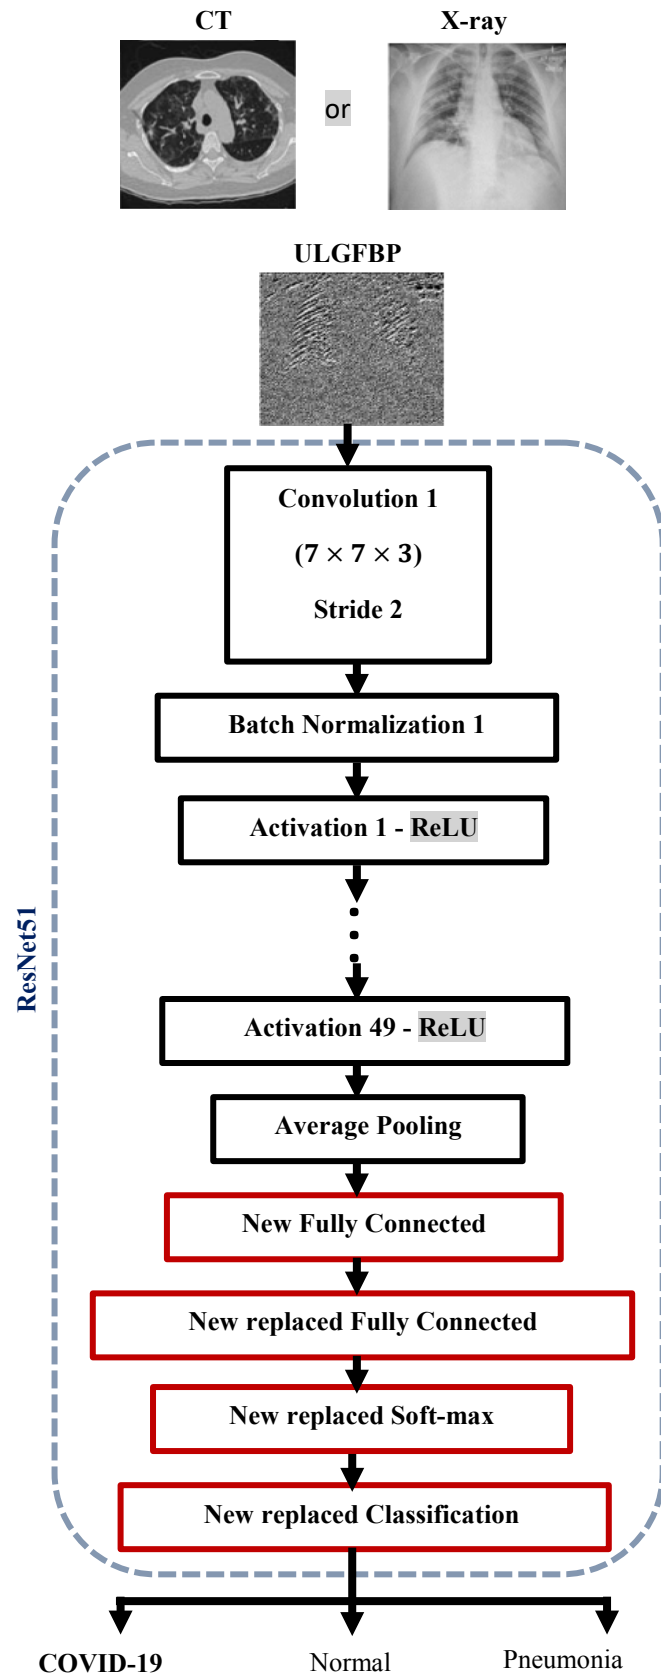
CT

X-ray

or

ULGFBP

Convolution 1

$(7 \times 7 \times 3)$

Stride 2

Batch Normalization 1

Activation 1 - ReLU

Activation 49 - ReLU

Average Pooling

New Fully Connected

New replaced Fully Connected

New replaced Soft-max

New replaced Classification

ResNet51

COVID-19

Normal

Pneumonia